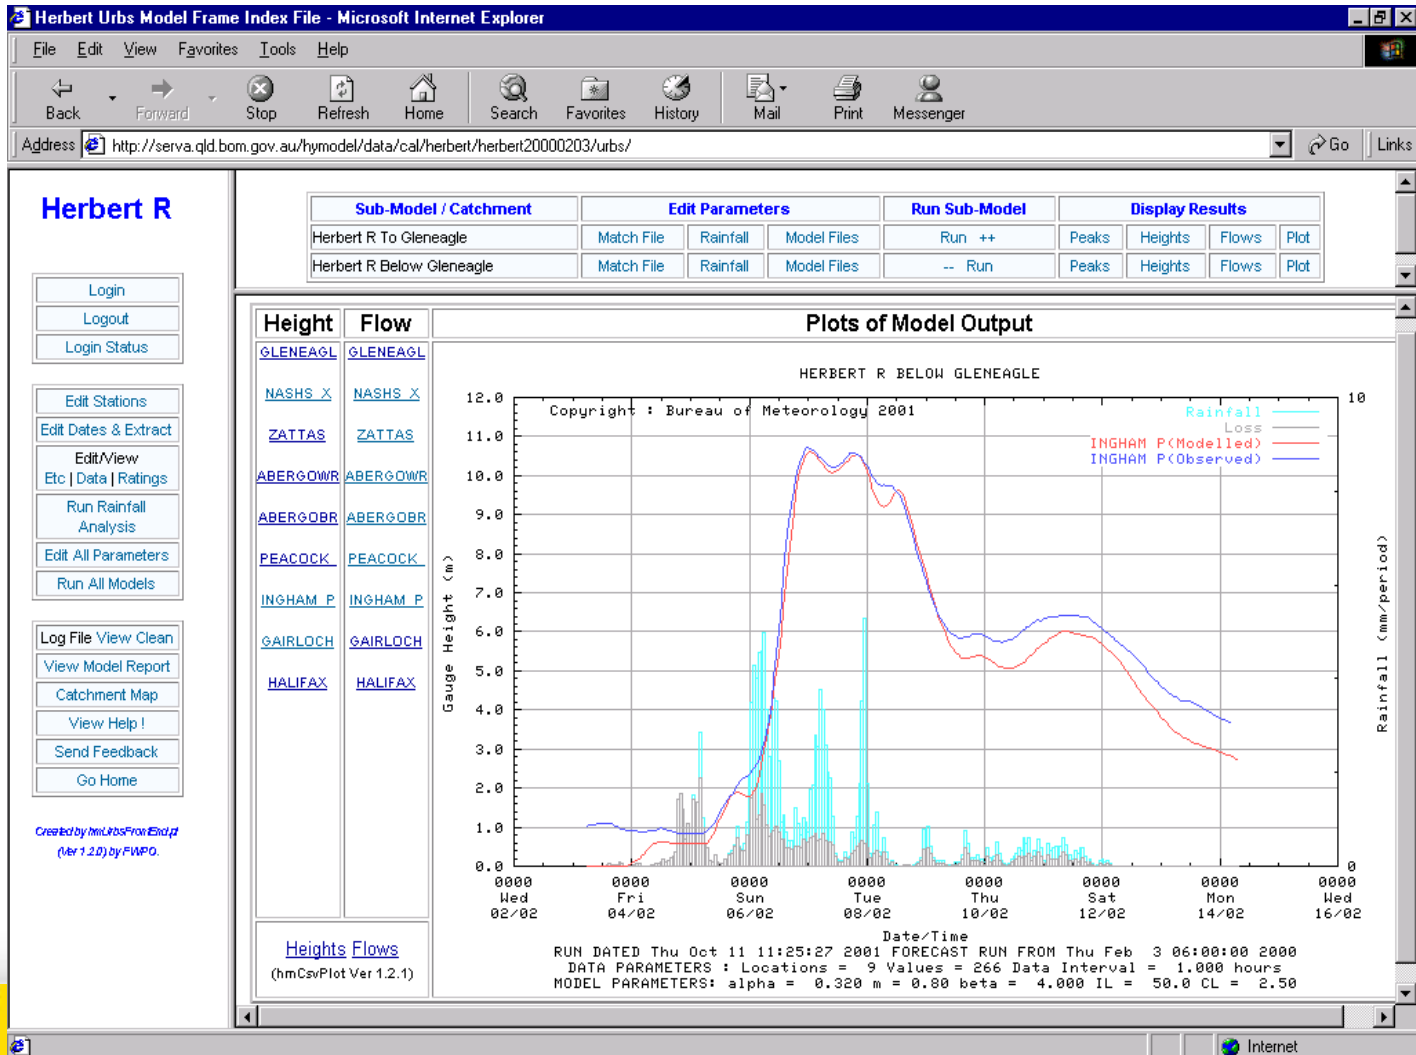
Herbert Urbs Model Frame Index File - Microsoft Internet Explorer

File Edit View Favorites Tools Help

Back Forward Stop Refresh Home Search Favorites History Mail Print Messenger

Address http://serva.qld.bom.gov.au/hymodel/data/cal/herbert/herbert20000203/urbs/ Go Links

Herbert R

Login
Logout
Login Status

Edit Stations
Edit Dates & Extract
Edit/View
Etc | Data | Ratings
Run Rainfall Analysis
Edit All Parameters
Run All Models

Log File View Clean
View Model Report
Catchment Map
View Help !
Send Feedback
Go Home

Created by hmUrbsFromExd.pl (Ver 1.2.0) by FWPO.

| Sub-Model / Catchment | Edit Parameters | | | Run Sub-Model | Display Results | | | |
|---|---|---|---|---|---|---|---|---|
| Herbert R To Gleneagle | Match File | Rainfall | Model Files | Run ++ | Peaks | Heights | Flows | Plot |
| Herbert R Below Gleneagle | Match File | Rainfall | Model Files | -- Run | Peaks | Heights | Flows | Plot |

| Height | Flow |
|---|---|
| GLENEAGL | GLENEAGL |
| NASHS_X | NASHS_X |
| ZATTAS | ZATTAS |
| ABERGOWR | ABERGOWR |
| ABERGOBR | ABERGOBR |
| PEACOCK | PEACOCK |
| INGHAM_P | INGHAM_P |
| GAIRLOCH | GAIRLOCH |
| HALIFAX | HALIFAX |

Heights Flows
(hmCsvPlot Ver 1.2.1)

Plots of Model Output

HERBERT R BELOW GLENEAGLE

Copyright : Bureau of Meteorology 2001

Rainfall
Loss
INGHAM P(Modelled)
INGHAM P(Observed)

12.0 11.0 10.0 9.0 8.0 7.0 6.0 5.0 4.0 3.0 2.0 1.0 0.0

Gauge Height (m)

10 0

Rainfall (mm/period)

0000 Wed 02/02 0000 Fri 04/02 0000 Sun 06/02 0000 Tue 08/02 0000 Thu 10/02 0000 Sat 12/02 0000 Mon 14/02 0000 Wed 16/02

Date/Time
RUN DATED Thu Oct 11 11:25:27 2001 FORECAST RUN FROM Thu Feb 3 06:00:00 2000
DATA PARAMETERS : Locations = 9 Values = 266 Data Interval = 1.000 hours
MODEL PARAMETERS: alpha = 0.320 m = 0.80 beta = 4.000 IL = 50.0 CL = 2.50

Internet